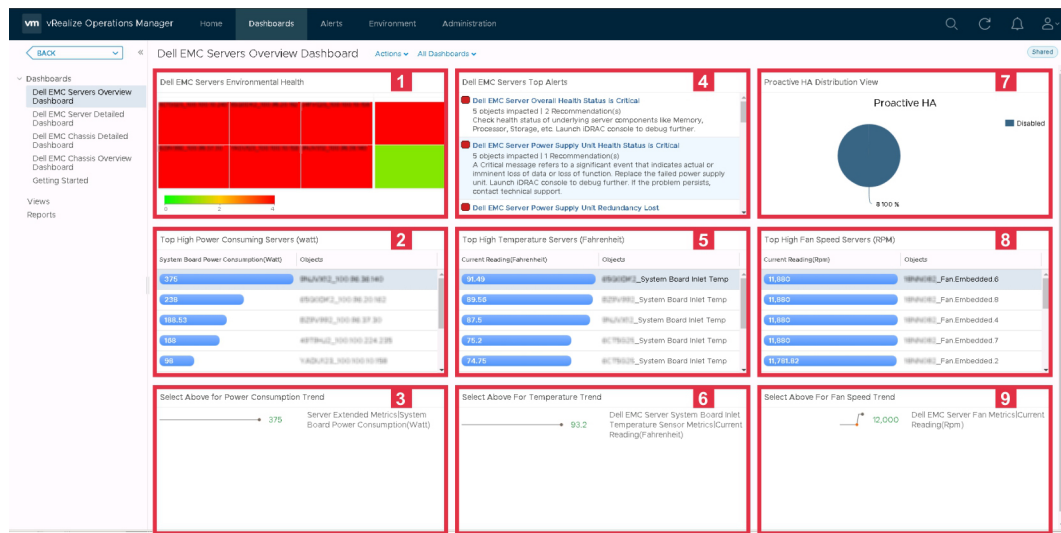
vm vRealize Operations Manager Home Dashboards Alerts Environment Administration

BACK

Dashboards
Dell EMC Servers Overview Dashboard
Dell EMC Server Detailed Dashboard
Dell EMC Chassis Detailed Dashboard
Dell EMC Chassis Overview Dashboard
Getting Started
Views
Reports

Dell EMC Servers Overview Dashboard Actions All Dashboards

Shared

Dell EMC Servers Environmental Health 1

0 2 4

Dell EMC Servers Top Alerts 4

Dell EMC Server Overall Health Status is Critical
5 objects impacted | 2 Recommendation(s)
Check health status of underlying server components like Memory, Processor, Storage, etc. Launch iDRAC console to debug further.

Dell EMC Server Power Supply Unit Health Status is Critical
5 objects impacted | 1 Recommendation(s)
A Critical message refers to a significant event that indicates actual or imminent loss of data or loss of function. Replace the failed power supply unit. Launch iDRAC console to debug further. If the problem persists, contact technical support.

Dell EMC Server Power Supply Unit Redundancy Lost

Proactive HA Distribution View 7

Proactive HA

Disabled

8 100 %

Top High Power Consuming Servers (watt) 2

| System Board Power Consumption(Watt) | Objects |
|---|---|
| 375 | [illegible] |
| 238 | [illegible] |
| 188.53 | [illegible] |
| 188 | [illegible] |
| 98 | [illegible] |

Top High Temperature Servers (Fahrenheit) 5

| Current Reading(Fahrenheit) | Objects |
|---|---|
| 91.49 | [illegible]_System Board Inlet Temp |
| 89.58 | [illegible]_System Board Inlet Temp |
| 87.5 | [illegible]_System Board Inlet Temp |
| 75.2 | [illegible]_System Board Inlet Temp |
| 74.75 | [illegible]_System Board Inlet Temp |

Top High Fan Speed Servers (RPM) 8

| Current Reading(Rpm) | Objects |
|---|---|
| 11,880 | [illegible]_Fan Embedded.6 |
| 11,880 | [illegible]_Fan Embedded.8 |
| 11,880 | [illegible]_Fan Embedded.4 |
| 11,880 | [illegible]_Fan Embedded.7 |
| 11,781.82 | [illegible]_Fan Embedded.2 |

Select Above for Power Consumption Trend 3

375 Server Extended Metrics|System Board Power Consumption(Watt)

Select Above For Temperature Trend 6

93.2 Dell EMC Server System Board Inlet Temperature Sensor Metrics|Current Reading(Fahrenheit)

Select Above For Fan Speed Trend 9

12,000 Dell EMC Server Fan Metrics|Current Reading(Rpm)